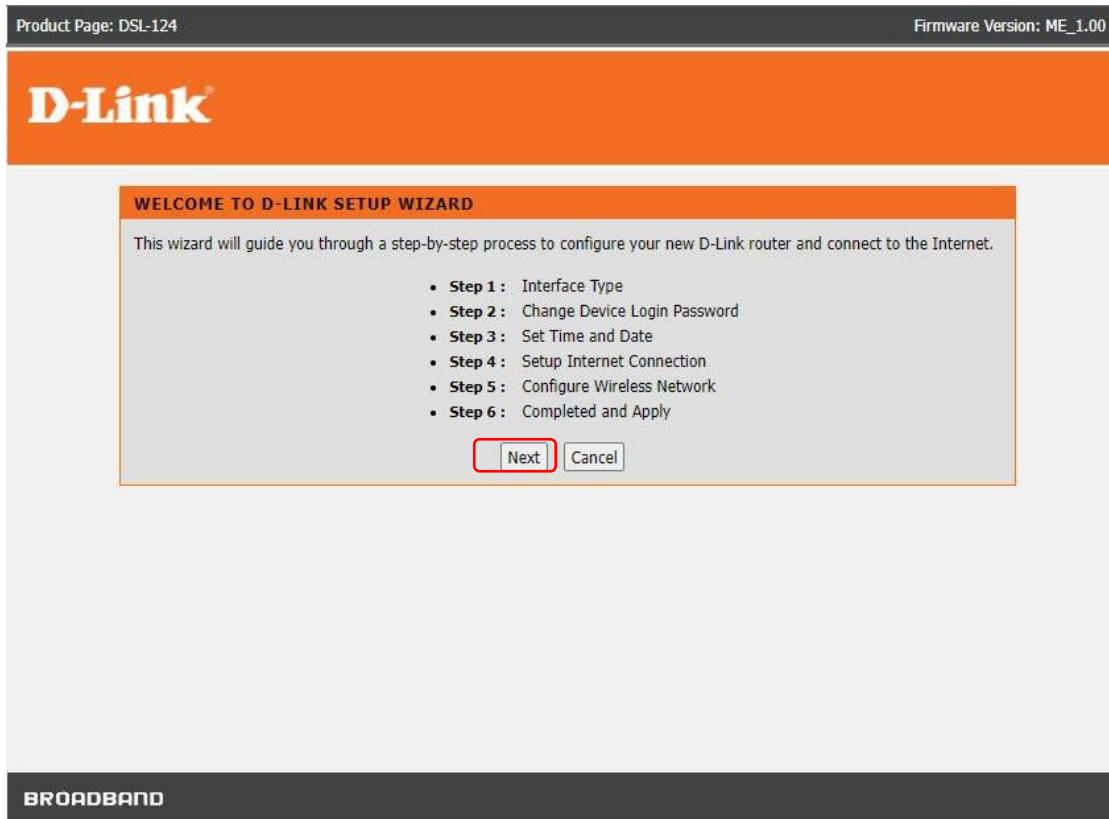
Product Page: DSL-124

Firmware Version: ME_1.00

D-Link

WELCOME TO D-LINK SETUP WIZARD

This wizard will guide you through a step-by-step process to configure your new D-Link router and connect to the Internet.

- **Step 1 :** Interface Type
- **Step 2 :** Change Device Login Password
- **Step 3 :** Set Time and Date
- **Step 4 :** Setup Internet Connection
- **Step 5 :** Configure Wireless Network
- **Step 6 :** Completed and Apply

Next Cancel

BROADBAND